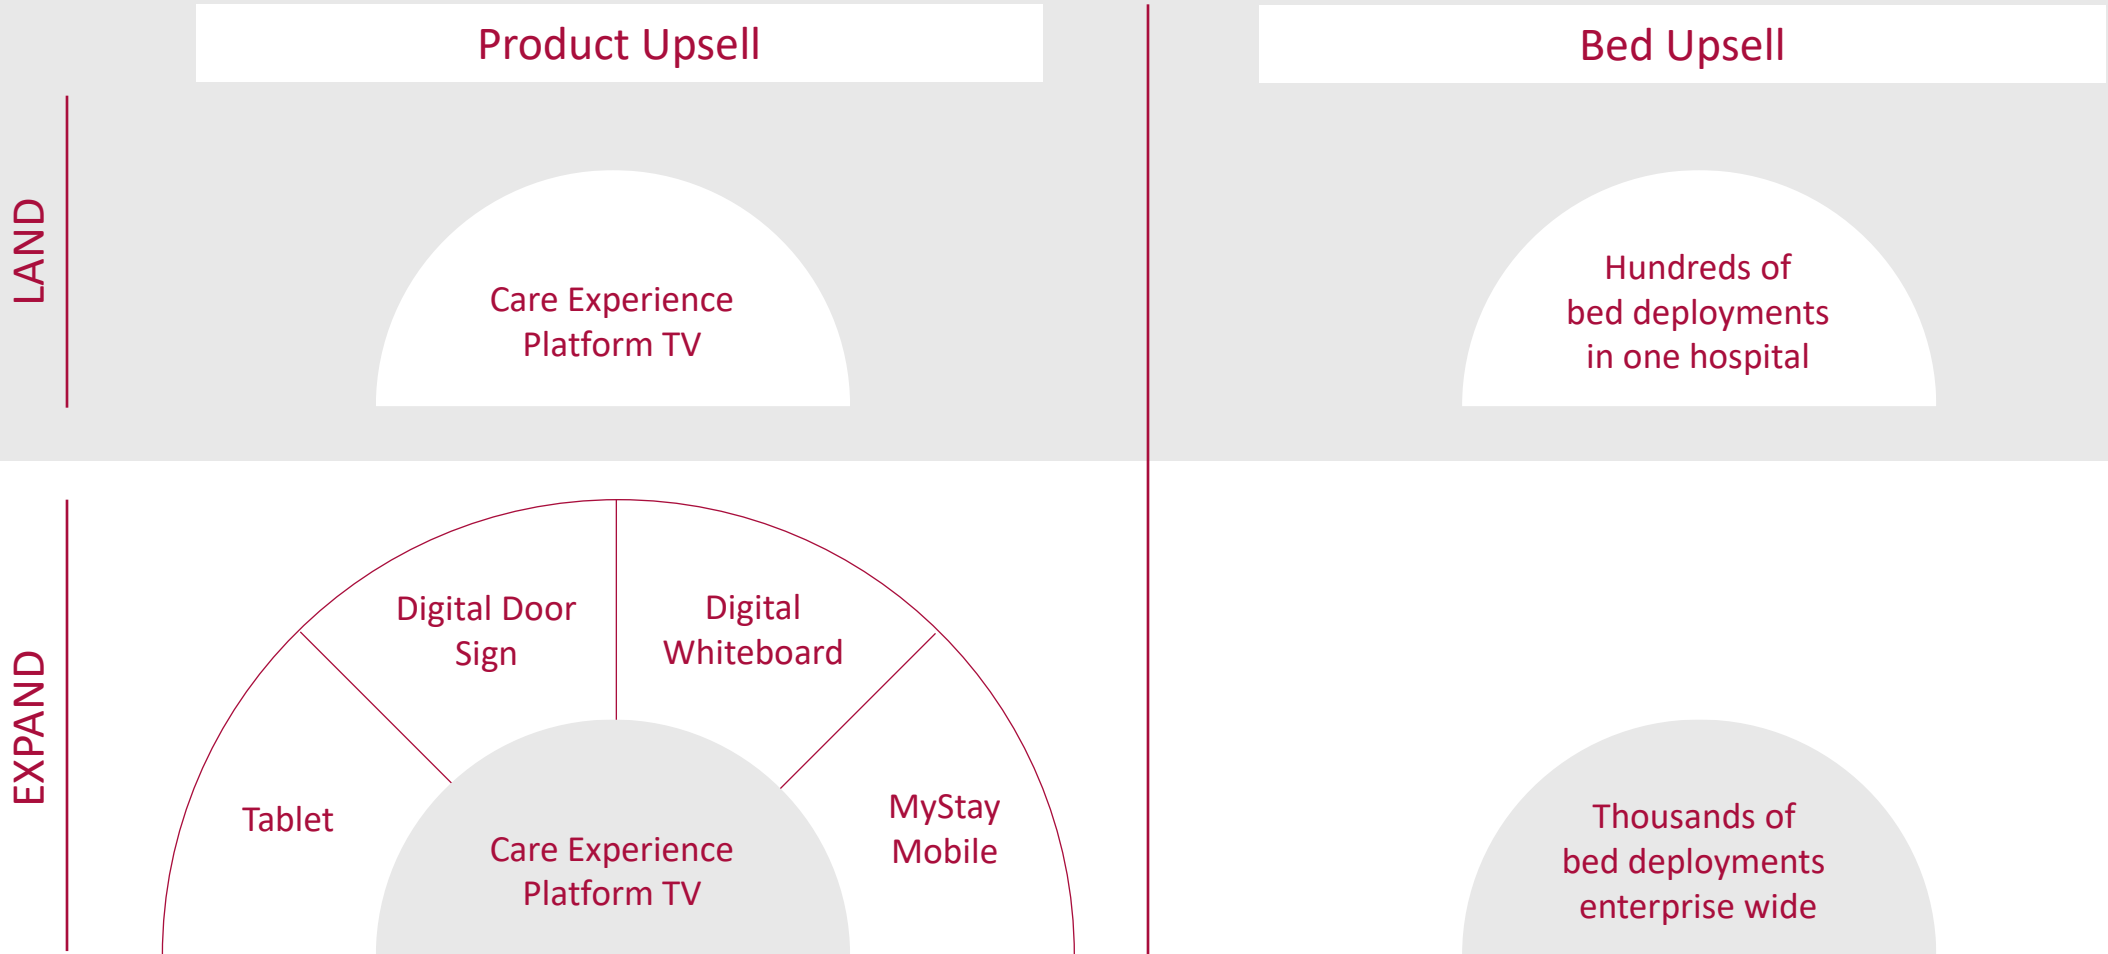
Product Upsell

Bed Upsell

LAND

Care Experience Platform TV

Hundreds of bed deployments in one hospital

EXPAND

Digital Door Sign

Digital Whiteboard

Tablet

Care Experience Platform TV

MyStay Mobile

Thousands of bed deployments enterprise wide